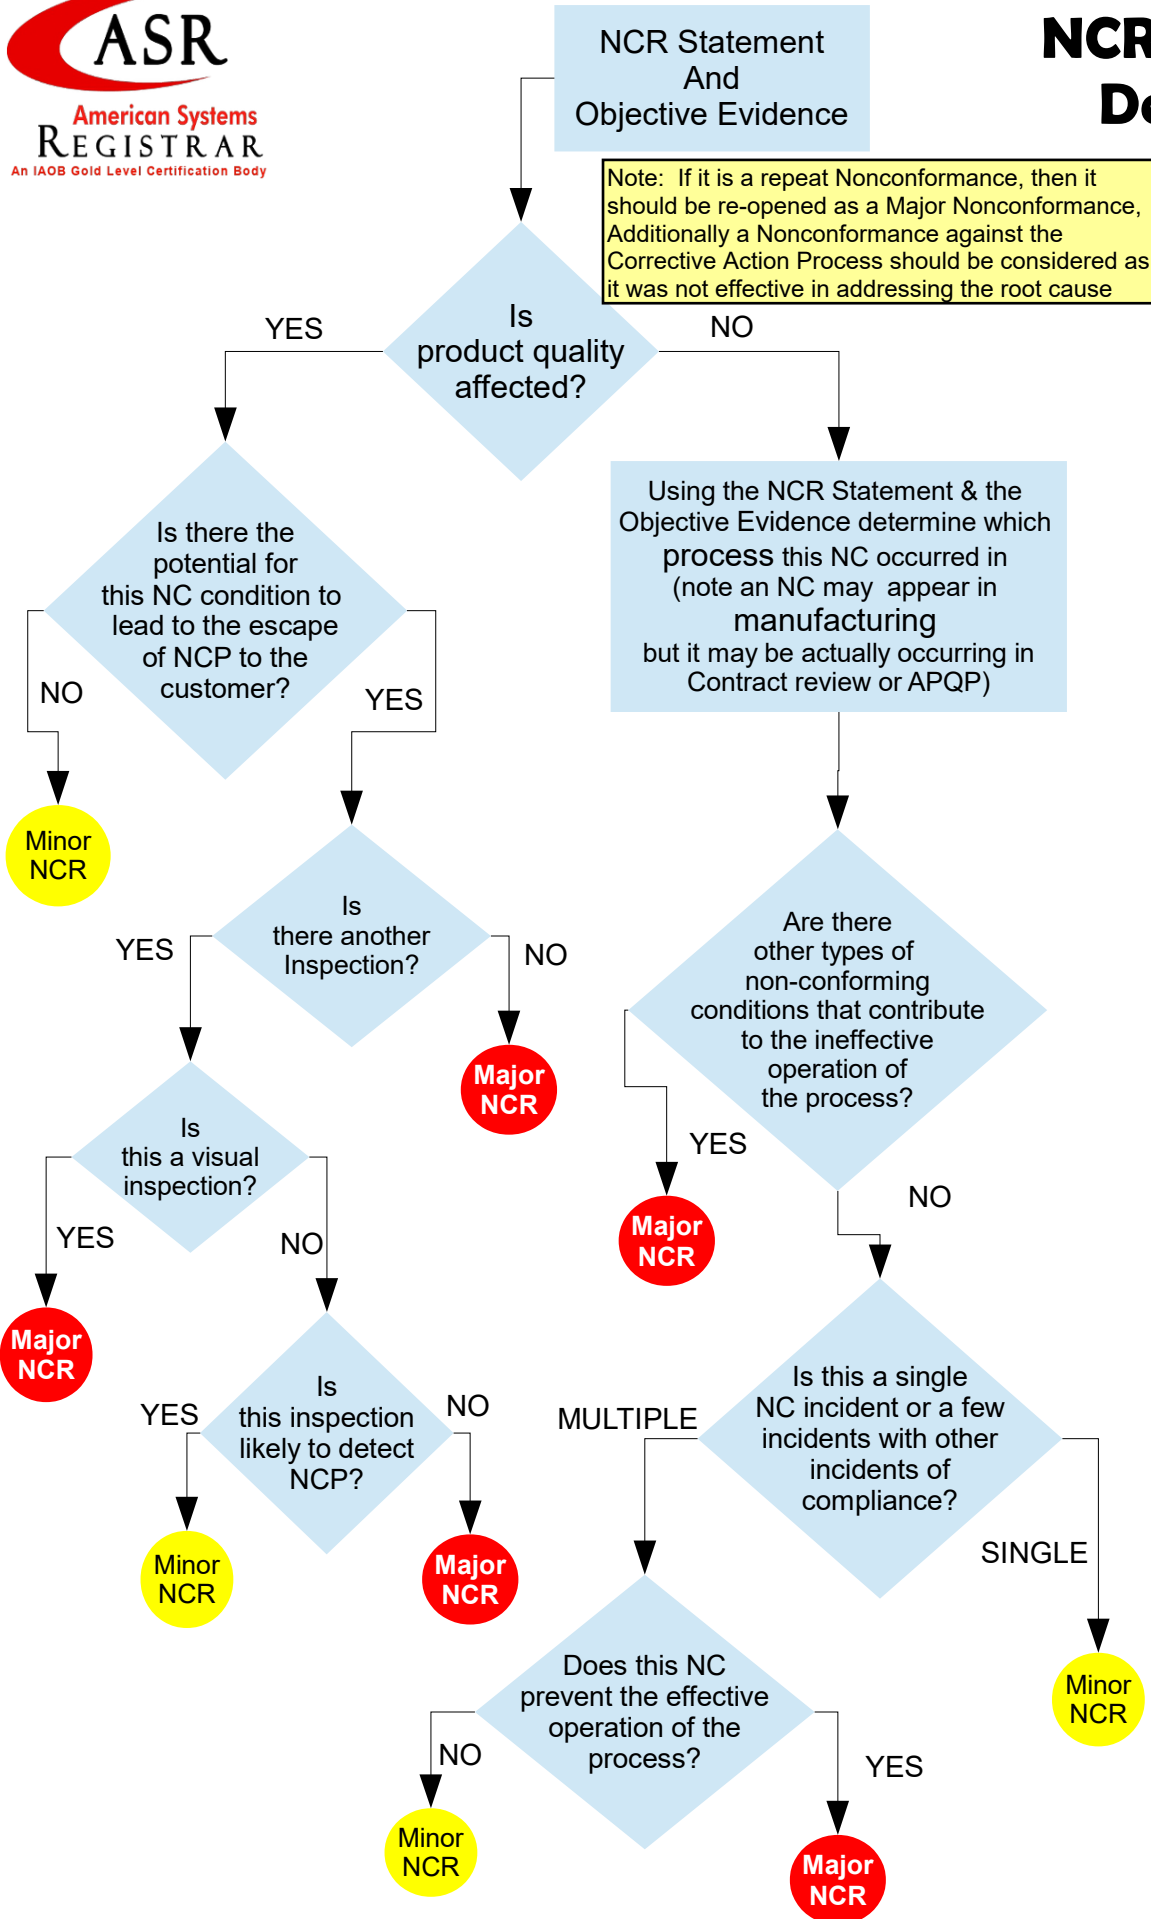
ASR
American Systems
REGISTRAR
An IAOB Gold Level Certification Body

NCR Statement And Objective Evidence

NCR
De

Note: If it is a repeat Nonconformance, then it should be re-opened as a Major Nonconformance, Additionally a Nonconformance against the Corrective Action Process should be considered as it was not effective in addressing the root cause

Is product quality affected?

YES

NO

Is there the potential for this NC condition to lead to the escape of NCP to the customer?

NO

YES

Minor NCR

Using the NCR Statement & the Objective Evidence determine which process this NC occurred in (note an NC may appear in manufacturing but it may be actually occurring in Contract review or APQP)

Is there another Inspection?

YES

NO

Major NCR

Are there other types of non-conforming conditions that contribute to the ineffective operation of the process?

YES

Major NCR

NO

Is this a visual inspection?

YES

NO

Major NCR

Is this inspection likely to detect NCP?

YES

NO

Minor NCR

Major NCR

Is this a single NC incident or a few incidents with other incidents of compliance?

MULTIPLE

SINGLE

Minor NCR

Does this NC prevent the effective operation of the process?

NO

YES

Minor NCR

Major NCR